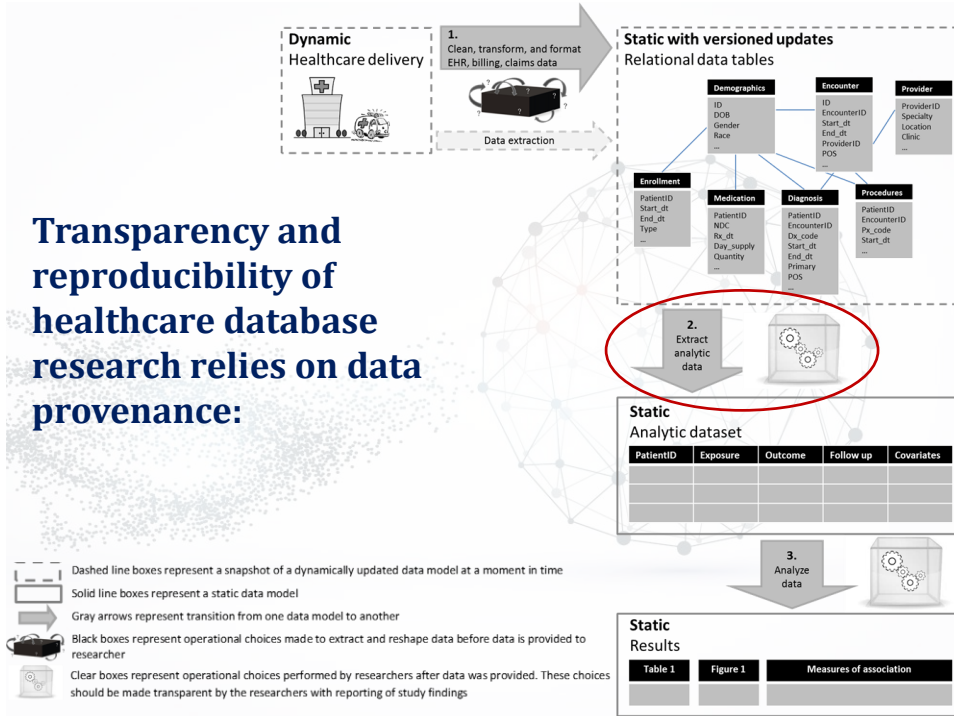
Dynamic
Healthcare delivery

1.
Clean, transform, and format EHR, billing, claims data

Data extraction

Static with versioned updates
Relational data tables

Demographics
ID
DOB
Gender
Race
...

Encounter
ID
EncounterID
Start_dt
End_dt
ProviderID
POS
...

Provider
ProviderID
Specialty
Location
Clinic
...

Enrollment
PatientID
Start_dt
End_dt
Type
...

Medication
PatientID
NDC
Rx_dt
Day_supply
Quantity
...

Diagnosis
PatientID
EncounterID
Dx_code
Start_dt
End_dt
Primary
POS
...

Procedures
PatientID
EncounterID
Px_code
Start_dt
...

Transparency and reproducibility of healthcare database research relies on data provenance:

2.
Extract analytic data

Static
Analytic dataset

| PatientID | Exposure | Outcome | Follow up | Covariates |
|---|---|---|---|---|
| | | | | |
| | | | | |
| | | | | |

3.
Analyze data

Static
Results

| Table 1 | Figure 1 | Measures of association |
|---|---|---|
| | | |

Dashed line boxes represent a snapshot of a dynamically updated data model at a moment in time
Solid line boxes represent a static data model
Gray arrows represent transition from one data model to another
Black boxes represent operational choices made to extract and reshape data before data is provided to researcher
Clear boxes represent operational choices performed by researchers after data was provided. These choices should be made transparent by the researchers with reporting of study findings